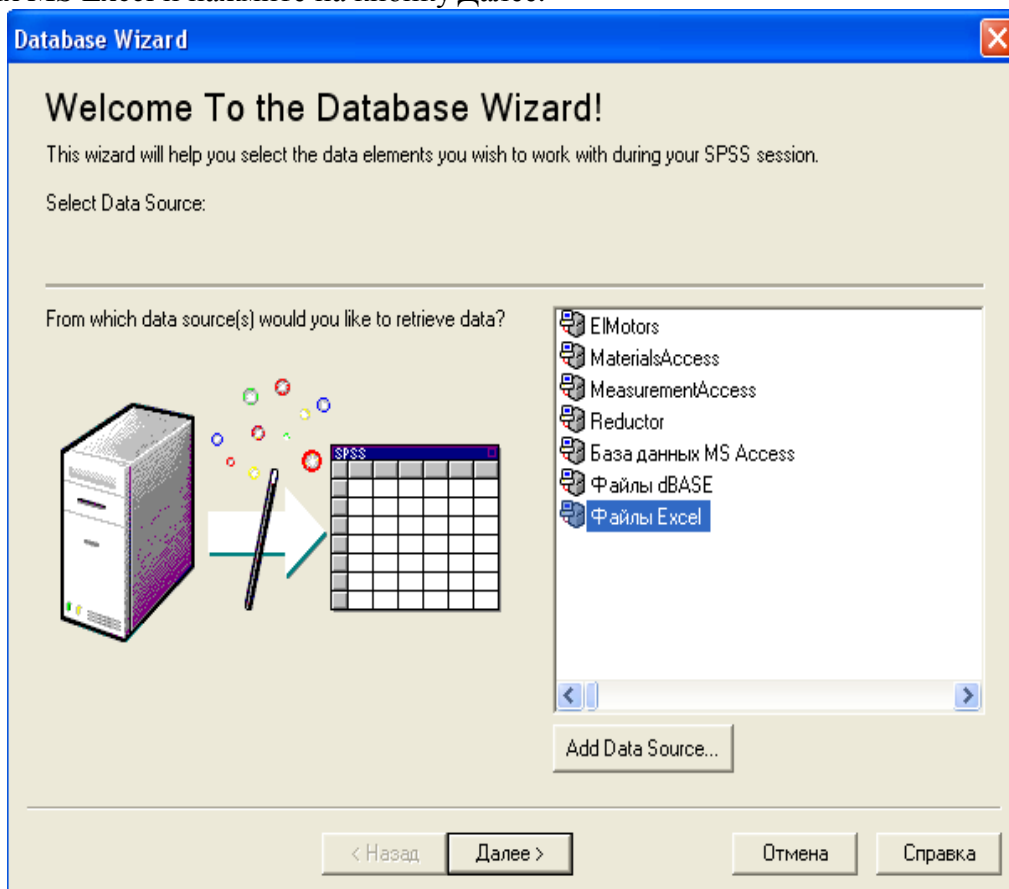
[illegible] MS Excel и нажмите на кнопку Далее.

Database Wizard

Welcome To the Database Wizard!

This wizard will help you select the data elements you wish to work with during your SPSS session.

Select Data Source:

From which data source(s) would you like to retrieve data?

SPSS

ElMotors
MaterialsAccess
MeasurementAccess
Reductor
База данных MS Access
Файлы dBASE
Файлы Excel

Add Data Source...

< Назад | Далее > | Отмена | Справка